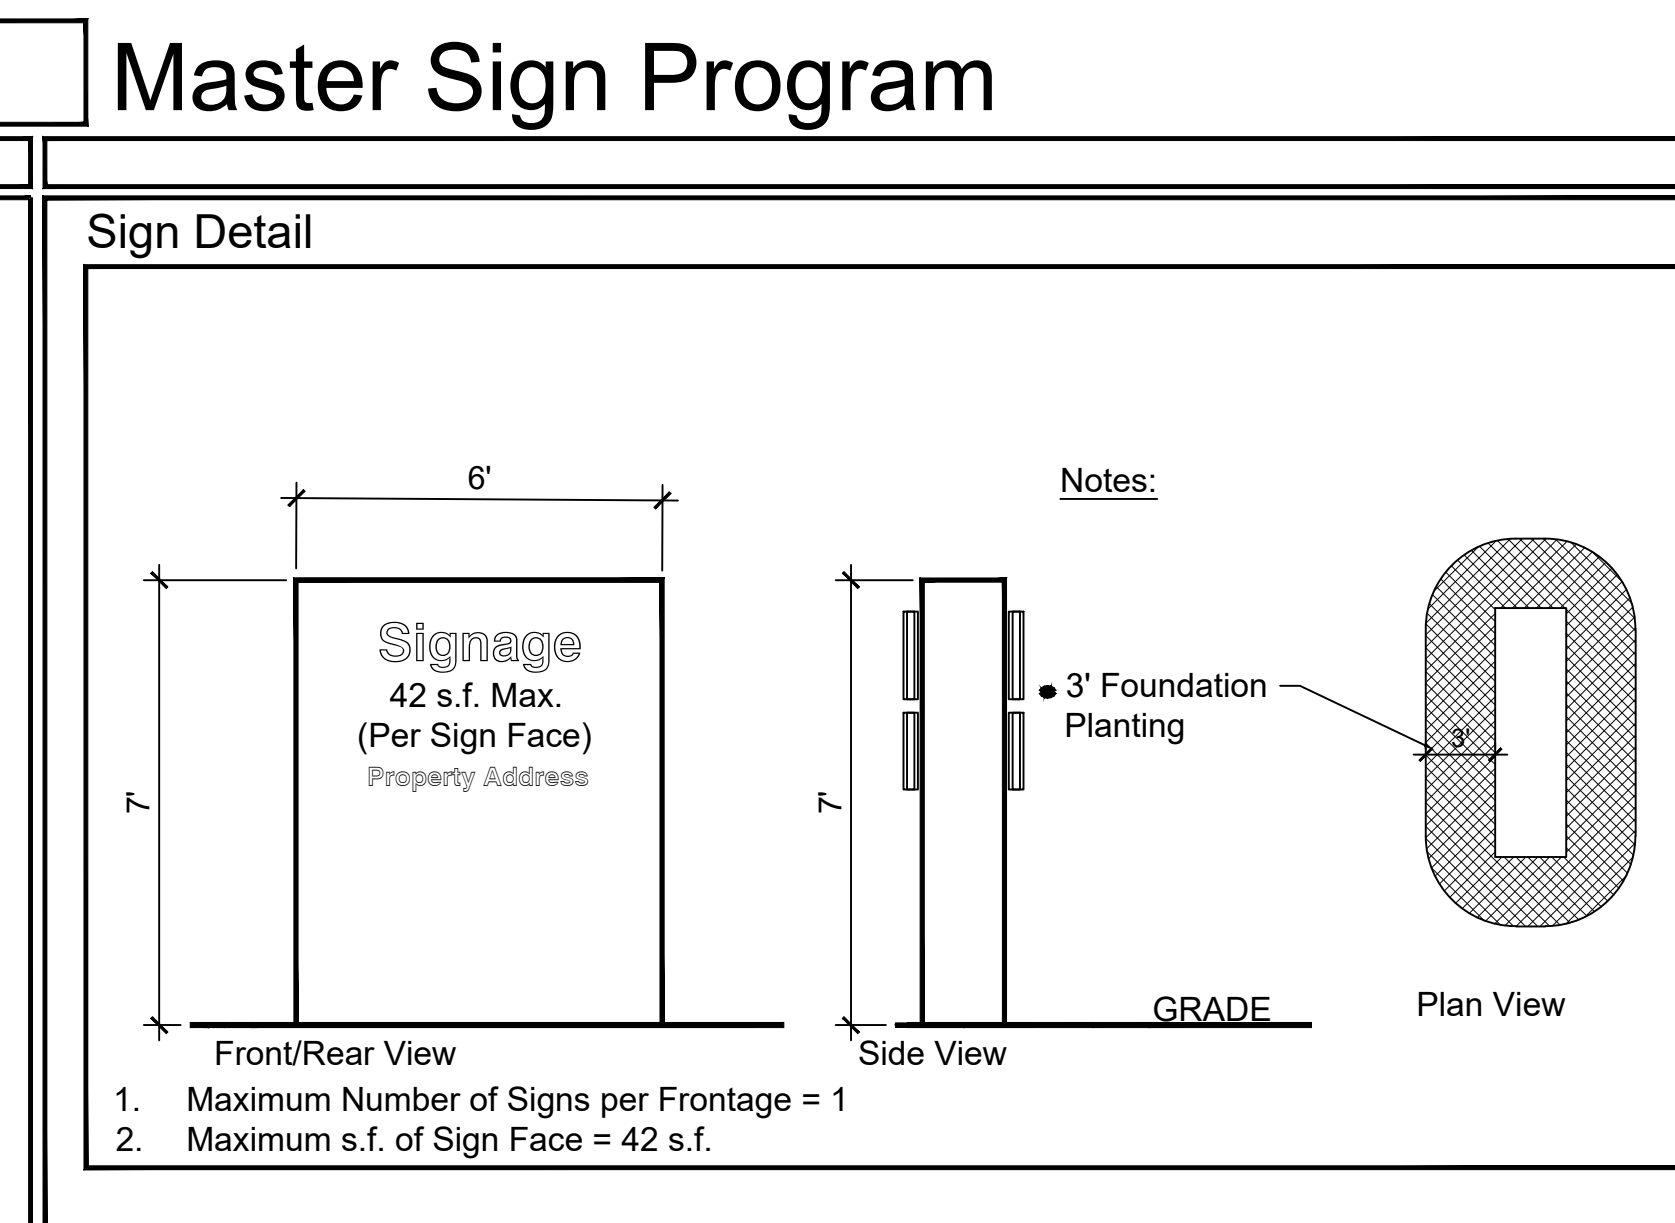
Master Sign Program

Sign Detail

6'

Notes:

Signage
42 s.f. Max.
(Per Sign Face)
Property Address

7'

7'

3' Foundation Planting

3'

GRADE

Plan View

Front/Rear View

Side View

1. Maximum Number of Signs per Frontage = 1
2. Maximum s.f. of Sign Face = 42 s.f.